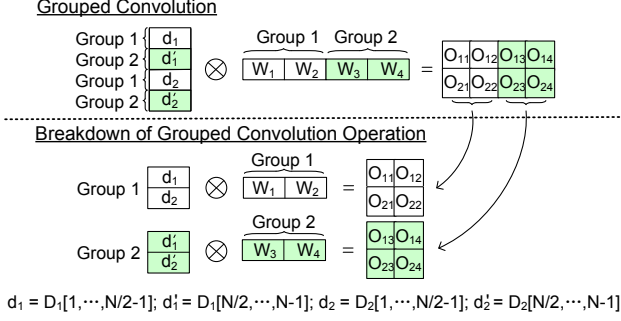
Grouped Convolution

Group 1
Group 2
Group 1
Group 2

$d_1$
$d_1'$
$d_2$
$d_2'$

$\otimes$

Group 1 Group 2

| $W_1$ | $W_2$ | $W_3$ | $W_4$ |
|---|---|---|---|

=

| $O_{11}$ | $O_{12}$ | $O_{13}$ | $O_{14}$ |
|---|---|---|---|
| $O_{21}$ | $O_{22}$ | $O_{23}$ | $O_{24}$ |

Breakdown of Grouped Convolution Operation

Group 1 $d_1$ $d_2$ $\otimes$ Group 1 $W_1$ $W_2$ =

| $O_{11}$ | $O_{12}$ |
|---|---|
| $O_{21}$ | $O_{22}$ |

Group 2 $d_1'$ $d_2'$ $\otimes$ Group 2 $W_3$ $W_4$ =

| $O_{13}$ | $O_{14}$ |
|---|---|
| $O_{23}$ | $O_{24}$ |

$d_1 = D_1[1,\cdots,N/2-1]$; $d_1' = D_1[N/2,\cdots,N-1]$; $d_2 = D_2[1,\cdots,N/2-1]$; $d_2' = D_2[N/2,\cdots,N-1]$